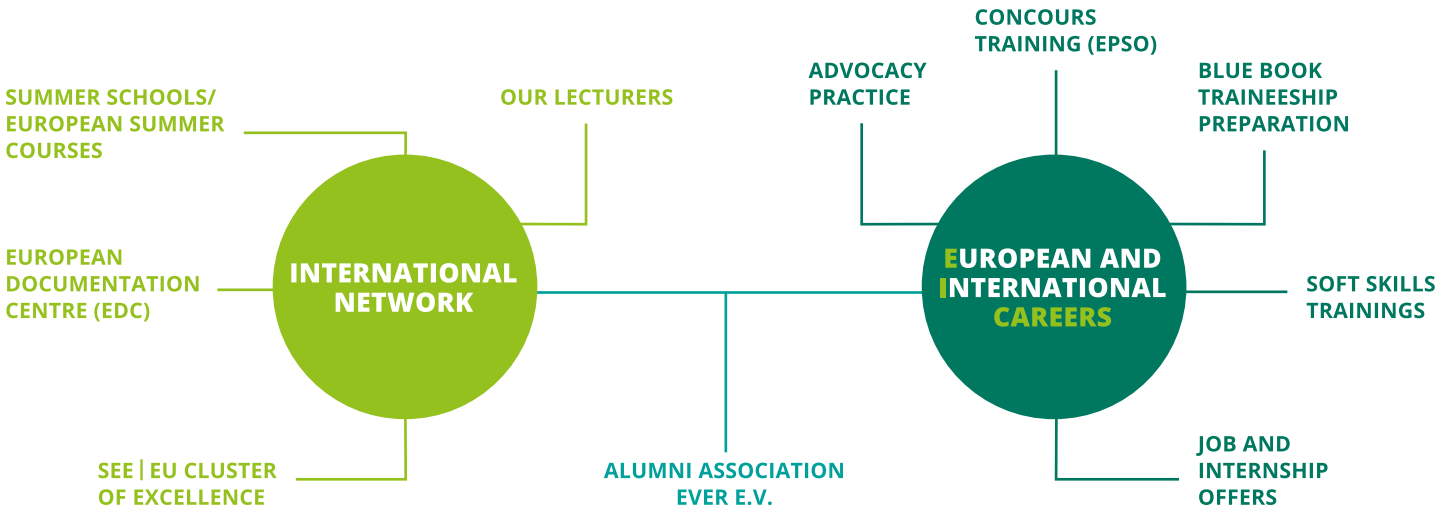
SUMMER SCHOOLS/ EUROPEAN SUMMER COURSES

OUR LECTURERS

EUROPEAN DOCUMENTATION CENTRE (EDC)

INTERNATIONAL NETWORK

SEE | EU CLUSTER OF EXCELLENCE

ALUMNI ASSOCIATION EVER E.V.

CONCOURS TRAINING (EPSO)

ADVOCACY PRACTICE

BLUE BOOK TRAINEESHIP PREPARATION

EUROPEAN AND INTERNATIONAL CAREERS

SOFT SKILLS TRAININGS

JOB AND INTERNSHIP OFFERS